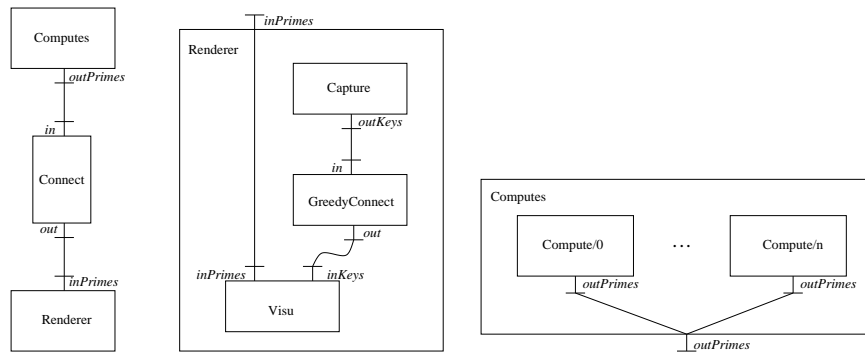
Computes

outPrimes

in

Connect

out

inPrimes

Renderer

inPrimes

Renderer

Capture

outKeys

in

GreedyConnect

out

inPrimes

inKeys

Visu

Computes

Compute/0

...

Compute/n

outPrimes

outPrimes

outPrimes